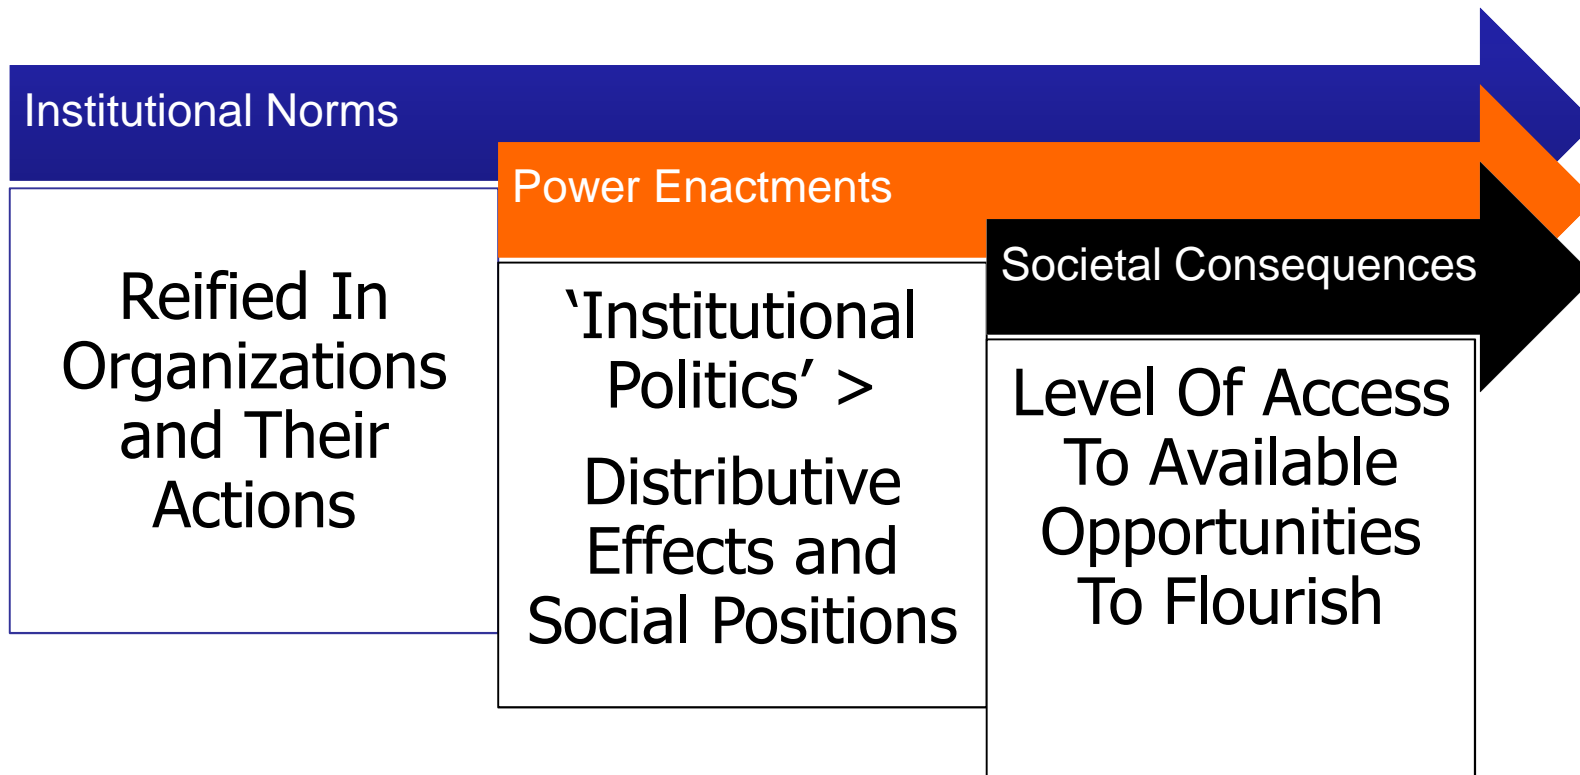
Institutional Norms

Reified In Organizations and Their Actions

Power Enactments

‘Institutional Politics’ >

Distributive Effects and Social Positions

Societal Consequences

Level Of Access To Available Opportunities To Flourish